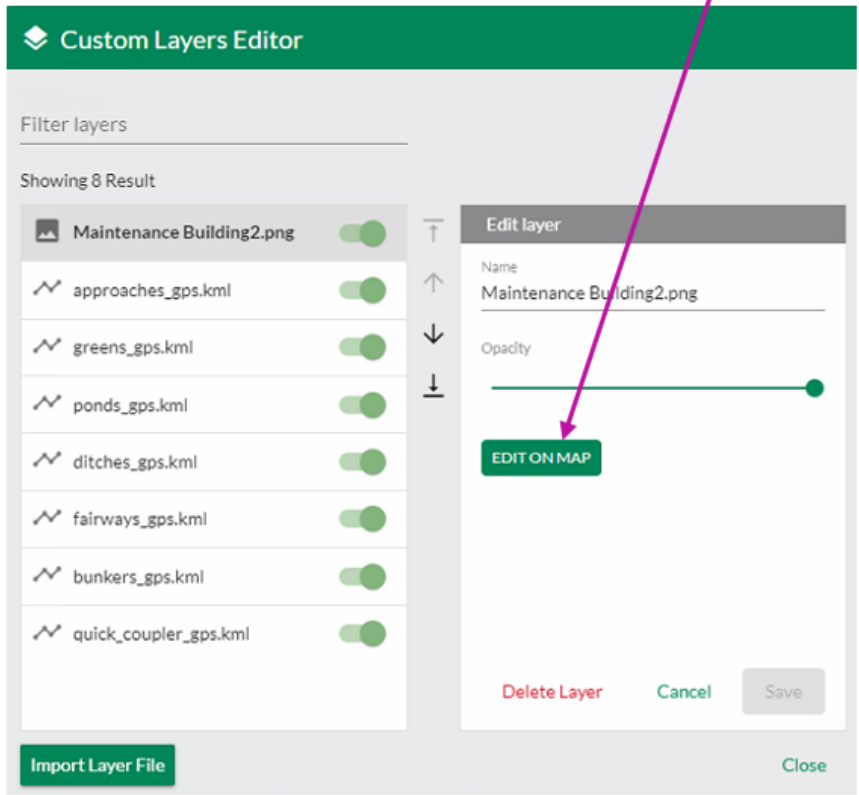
Custom Layers Editor

Filter layers

Showing 8 Result

Maintenance Building2.png
approaches_gps.kml
greens_gps.kml
ponds_gps.kml
ditches_gps.kml
fairways_gps.kml
bunkers_gps.kml
quick_coupler_gps.kml

Edit layer

Name
Maintenance Building2.png

Opacity

EDIT ON MAP

Delete Layer Cancel Save

Import Layer File

Close